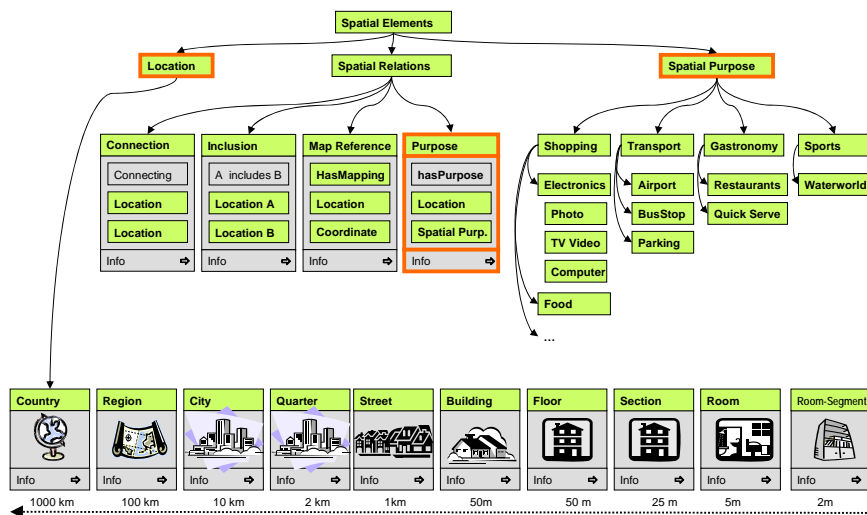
Spatial Elements

Location

Spatial Relations

Spatial Purpose

Connection
Connecting
Location
Location
Info

Inclusion
A includes B
Location A
Location B
Info

Map Reference
HasMapping
Location
Coordinate
Info

Purpose
hasPurpose
Location
Spatial Purp.
Info

Shopping
Electronics
Photo
TV Video
Computer
Food
...

Transport
Airport
BusStop
Parking

Gastronomy
Restaurants
Quick Serve

Sports
Waterworld

Country
Info

Region
Info

City
Info

Quarter
Info

Street
Info

Building
Info

Floor
Info

Section
Info

Room
Info

Room-Segment
Info

1000 km 100 km 10 km 2 km 1km 50m 50 m 25 m 5m 2m